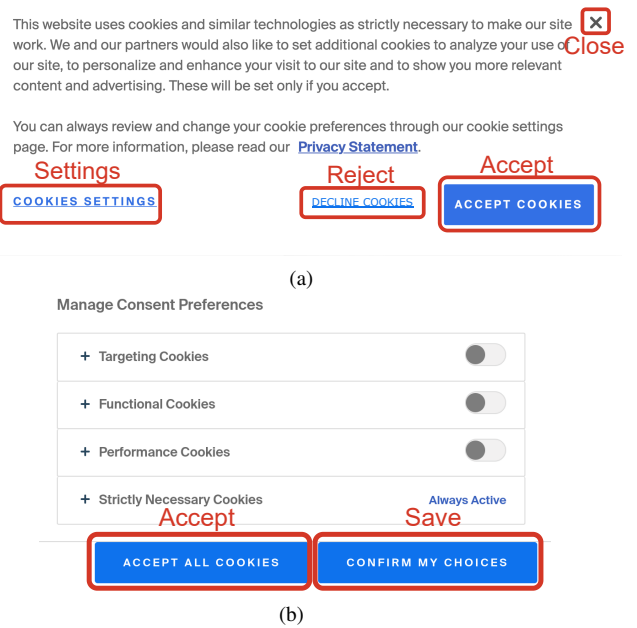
This website uses cookies and similar technologies as strictly necessary to make our site work. We and our partners would also like to set additional cookies to analyze your use of our site, to personalize and enhance your visit to our site and to show you more relevant content and advertising. These will be set only if you accept.

✕ Close

You can always review and change your cookie preferences through our cookie settings page. For more information, please read our Privacy Statement.

Settings
COOKIES SETTINGS

Reject
DECLINE COOKIES

Accept
ACCEPT COOKIES

(a)

Manage Consent Preferences

+ Targeting Cookies

+ Functional Cookies

+ Performance Cookies

+ Strictly Necessary Cookies Always Active

Accept
ACCEPT ALL COOKIES

Save
CONFIRM MY CHOICES

(b)